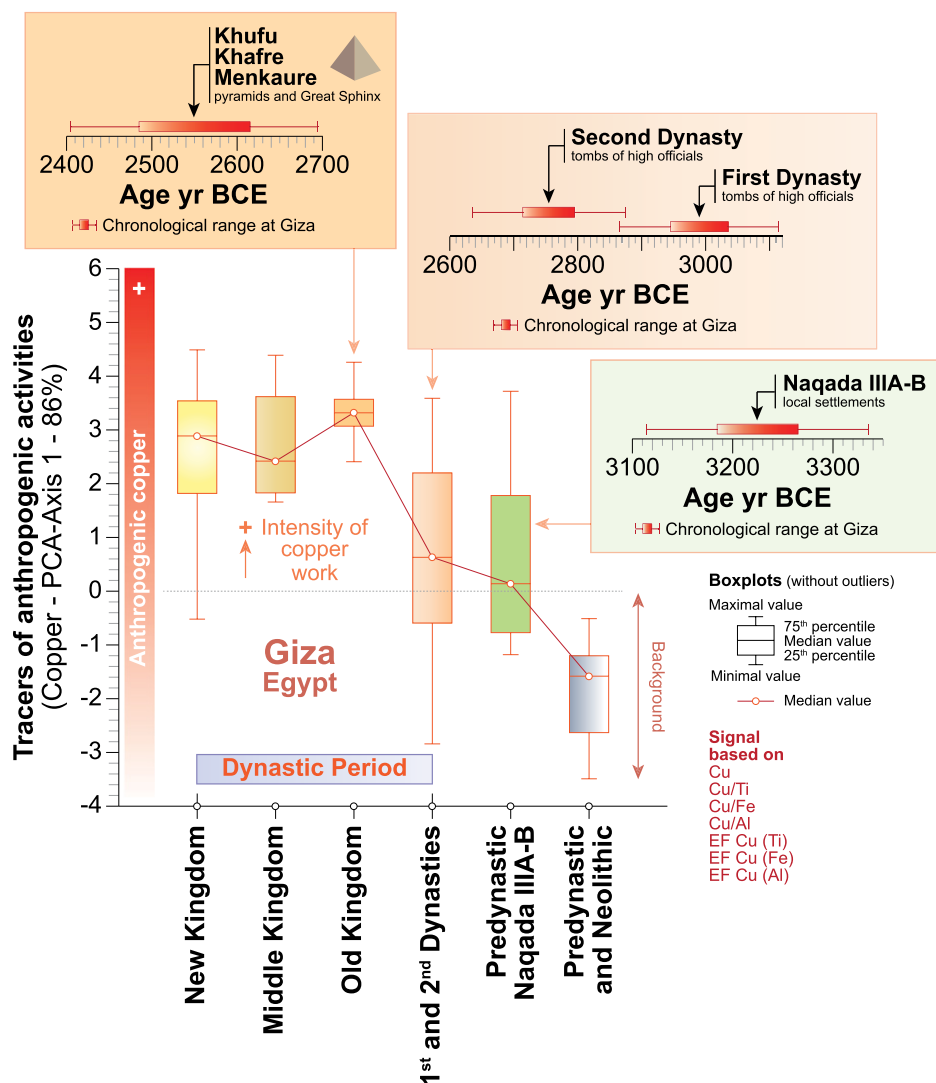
Khufu
Khafre
Menkaure
pyramids and Great Sphinx

2400 2500 2600 2700
Age yr BCE
Chronological range at Giza

Second Dynasty
tombs of high officials

First Dynasty
tombs of high officials

2600 2800 3000
Age yr BCE
Chronological range at Giza

Naqada IIIA-B
local settlements

3100 3200 3300
Age yr BCE
Chronological range at Giza

Tracers of anthropogenic activities
(Copper - PCA-Axis 1 - 86%)

6
5
4
3
2
1
0
-1
-2
-3
-4

+
Anthropogenic copper

+ Intensity of copper work

Giza
Egypt

Dynastic Period

Background

Boxplots (without outliers)
Maximal value
75th percentile
Median value
25th percentile
Minimal value
Median value

Signal based on
Cu
Cu/Ti
Cu/Fe
Cu/Al
EF Cu (Ti)
EF Cu (Fe)
EF Cu (Al)

New Kingdom
Middle Kingdom
Old Kingdom
1st and 2nd Dynasties
Predynastic Naqada IIIA-B
Predynastic and Neolithic